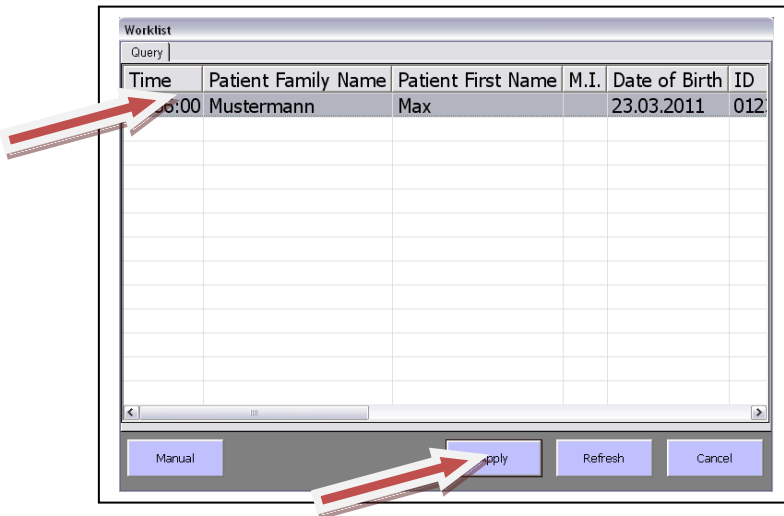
Worklist

Query

| Time | Patient Family Name | Patient First Name | M.I. | Date of Birth | ID |
|---|---|---|---|---|---|
| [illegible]:00 | Mustermann | Max | | 23.03.2011 | 012 |

Manual

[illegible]pply

Refresh

Cancel